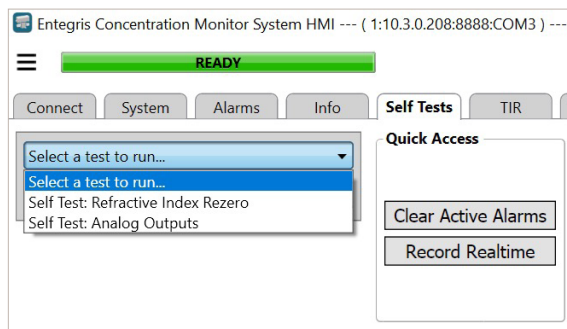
Entegris Concentration Monitor System HMI --- ( 1:10.3.0.208:8888:COM3 ) ---

READY

Connect | System | Alarms | Info | Self Tests | TIR

Select a test to run...

Select a test to run...
Self Test: Refractive Index Rezero
Self Test: Analog Outputs

Quick Access

Clear Active Alarms

Record Realtime